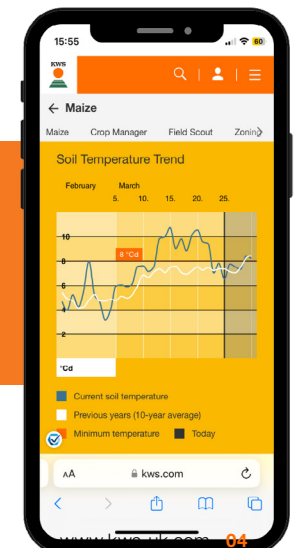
15:55
60
KWS
← Maize
Maize Crop Manager Field Scout Zonin
Soil Temperature Trend
February March
5. 10. 15. 20. 25.
10
8
6
4
2
8 °Cd
°Cd
Current soil temperature
Previous years (10-year average)
Minimum temperature Today
AA kws.com
www.kws-uk.com 04